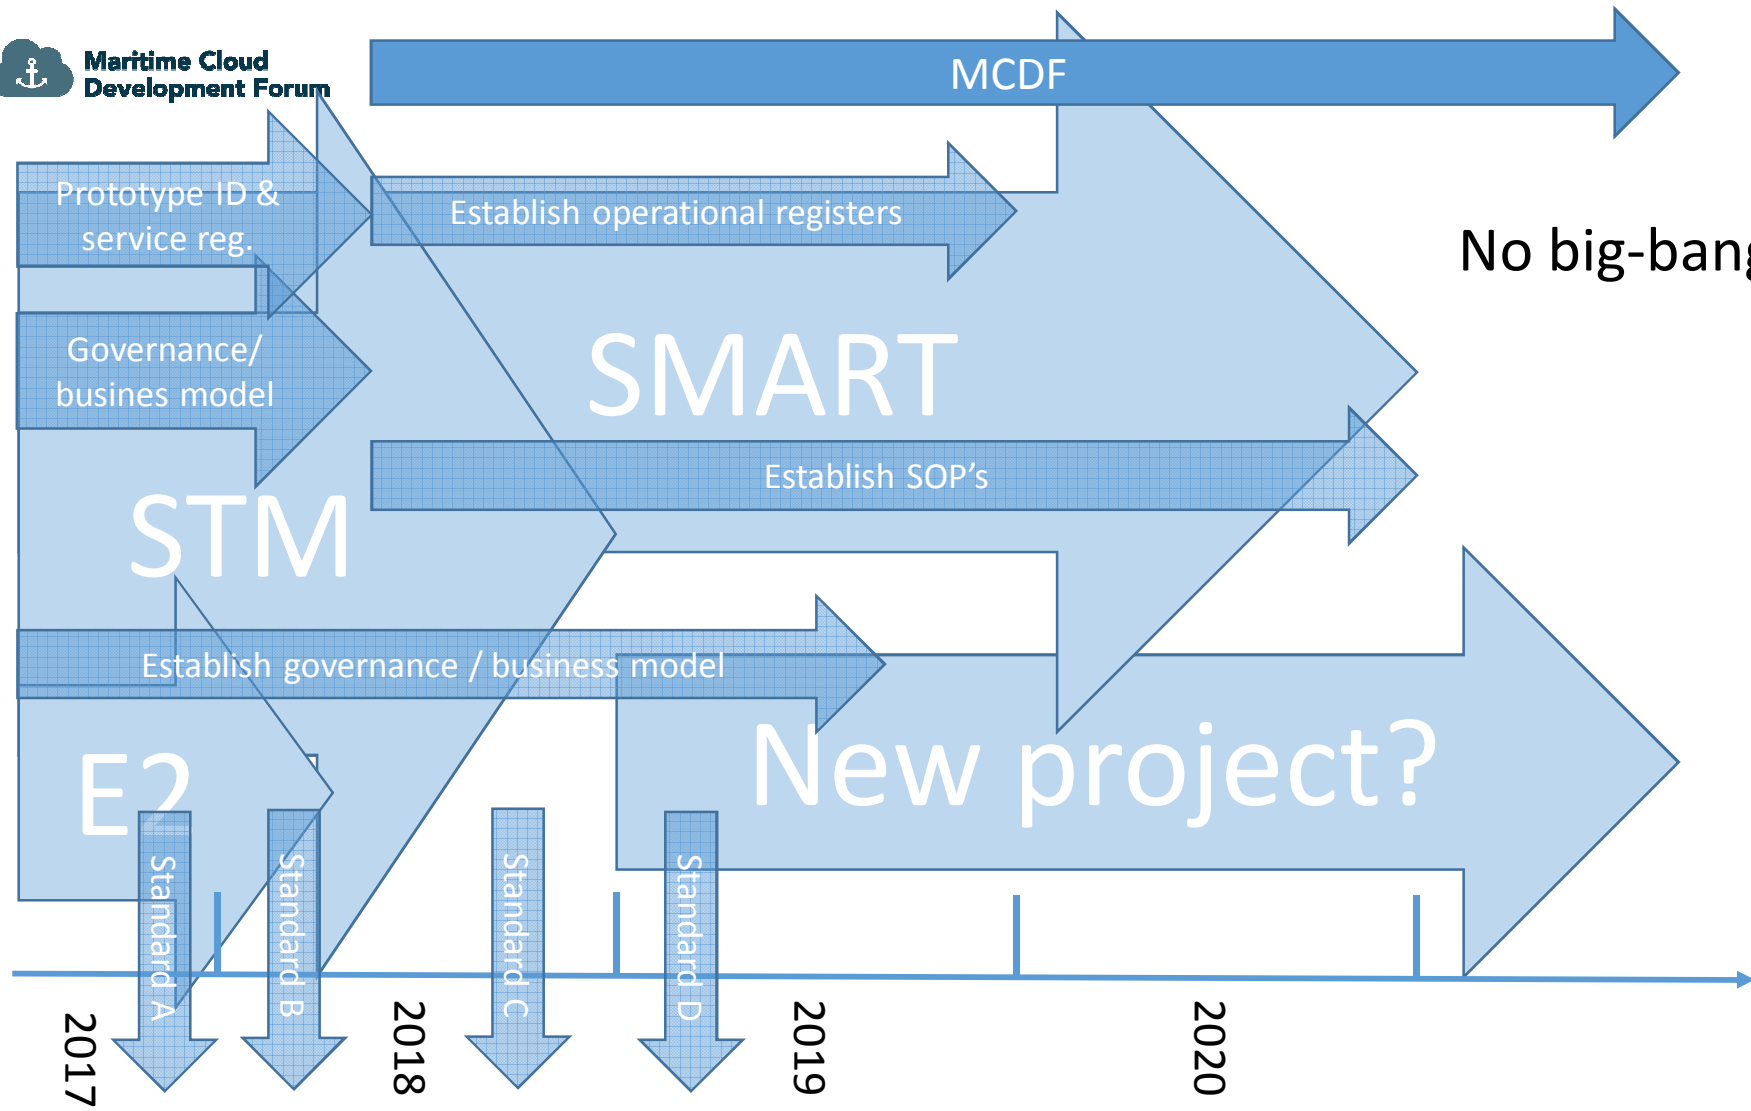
Maritime Cloud Development Forum

MCDF

Prototype ID & service reg.

Establish operational registers

No big-ban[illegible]

Governance/ busines model

SMART

Establish SOP's

STM

Establish governance / business model

E2

New project?

Standard A

Standard B

Standard C

Standard D

2017

2018

2019

2020